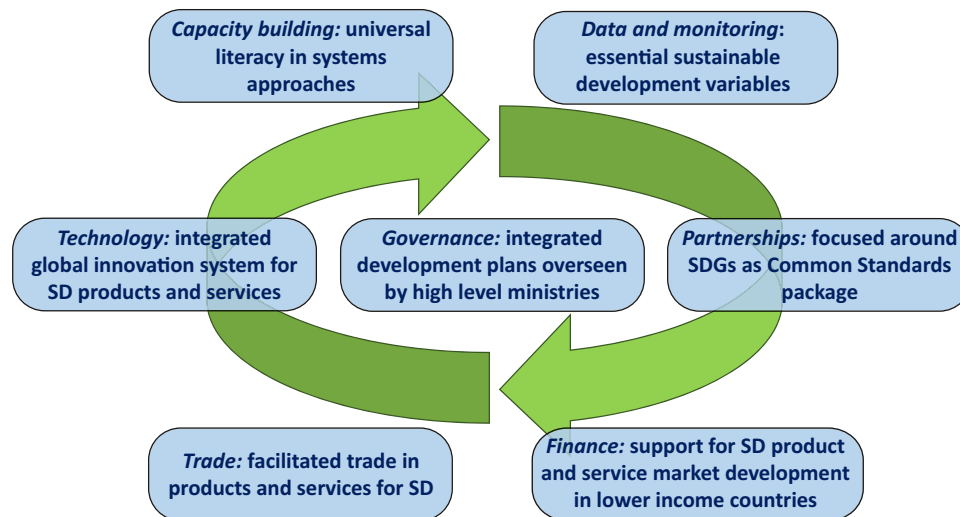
*Capacity building:* universal literacy in systems approaches

*Data and monitoring*: essential sustainable development variables

*Technology:* integrated global innovation system for SD products and services

*Governance:* integrated development plans overseen by high level ministries

*Partnerships:* focused around SDGs as Common Standards package

*Trade:* facilitated trade in products and services for SD

*Finance:* support for SD product and service market development in lower income countries